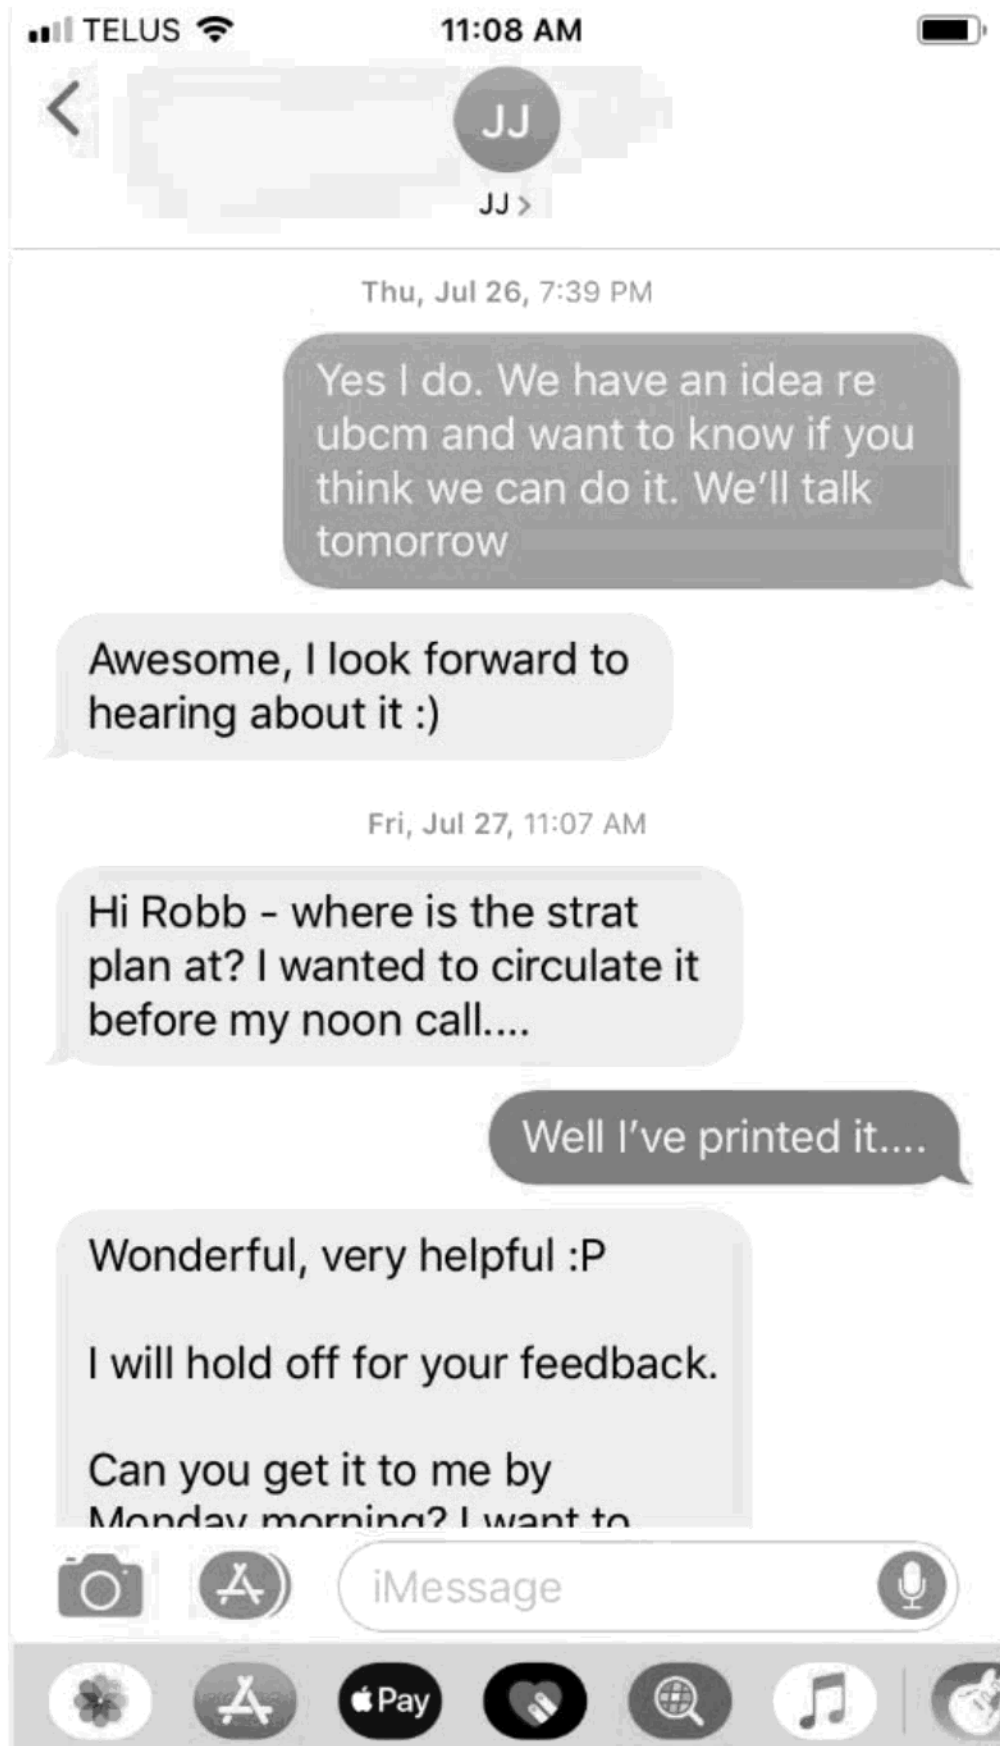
TELUS 11:08 AM

JJ
JJ >

Thu, Jul 26, 7:39 PM

Yes I do. We have an idea re ubcm and want to know if you think we can do it. We'll talk tomorrow

Awesome, I look forward to hearing about it :)

Fri, Jul 27, 11:07 AM

Hi Robb - where is the strat plan at? I wanted to circulate it before my noon call....

Well I've printed it....

Wonderful, very helpful :P

I will hold off for your feedback.

Can you get it to me by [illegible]

iMessage

Pay